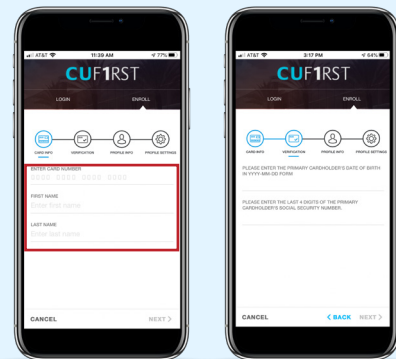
AT&T 11:39 AM 77%

CUF1RST

LOGIN

ENROLL

CARD INFO

VERIFICATION

PROFILE INFO

PROFILE SETTINGS

ENTER CARD NUMBER

0000 0000 0000 0000

FIRST NAME

Enter first name

LAST NAME

Enter last name

CANCEL

NEXT >

AT&T 3:17 PM 64%

CUF1RST

LOGIN

ENROLL

CARD INFO

VERIFICATION

PROFILE INFO

PROFILE SETTINGS

PLEASE ENTER THE PRIMARY CARDHOLDER'S DATE OF BIRTH IN YYYY-MM-DD FORM

PLEASE ENTER THE LAST 4 DIGITS OF THE PRIMARY CARDHOLDER'S SOCIAL SECURITY NUMBER.

CANCEL

< BACK

NEXT >